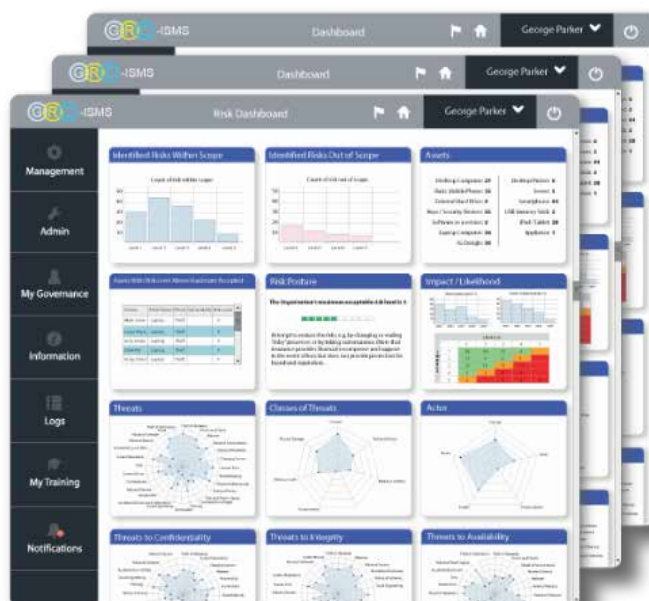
GRC-ISMS Dashboard George Parker

GRC-ISMS Dashboard George Parker

GRC-ISMS Risk Dashboard George Parker

Management

Admin

My Governance

Information

Logs

My Training

Notifications

Identified Risks Within Scope

Identified Risks Out of Scope

Assets

Desktop Computer 20
Static Mobile Phone 35
External Hard Drive 8
Basic Security Devices 16
Software or services 8
Laptop Computer 10
As Design 16

Desktop Phones 8
Server 1
Smartphone 44
USB Memory Stick 2
iPad / Tablet 20
Appliance 1

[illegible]

Risk Posture

The Organisation's maximum acceptable risk level is 5

Impact / Likelihood

Threats

Classes of Threats

Actor

Threats to Confidentiality

Threats to Integrity

Threats to Availability